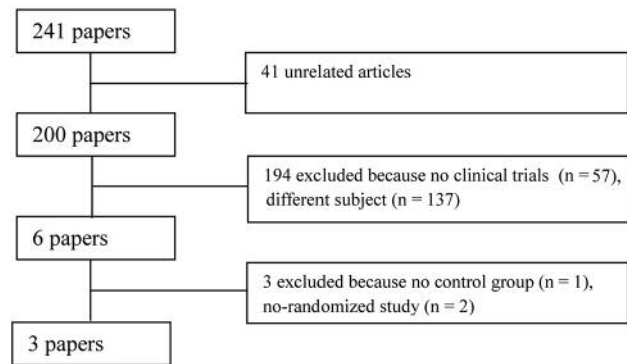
241 papers

41 unrelated articles

200 papers

194 excluded because no clinical trials (n = 57), different subject (n = 137)

6 papers

3 excluded because no control group (n = 1), no-randomized study (n = 2)

3 papers